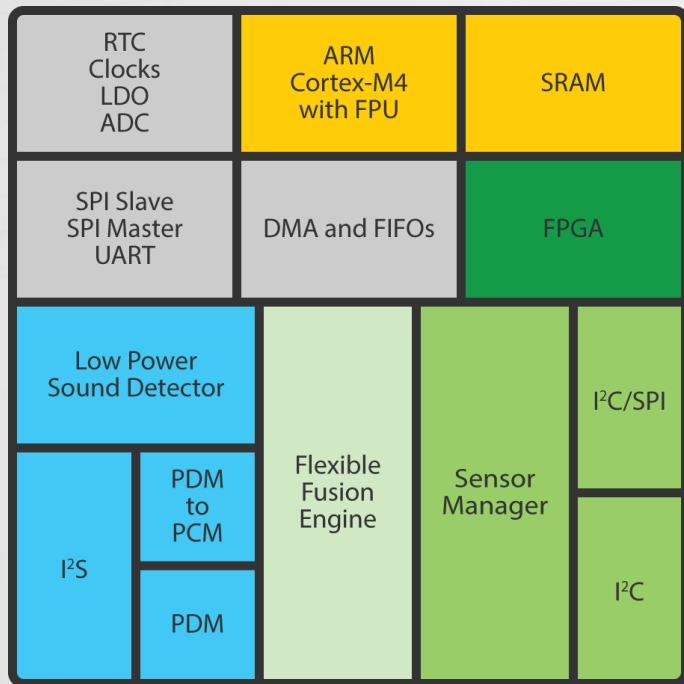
RTC
Clocks
LDO
ADC

ARM
Cortex-M4
with FPU

SRAM

SPI Slave
SPI Master
UART

DMA and FIFOs

FPGA

Low Power
Sound Detector

$I^2S$

PDM
to
PCM

PDM

Flexible
Fusion
Engine

Sensor
Manager

$I^2C$/SPI

$I^2C$